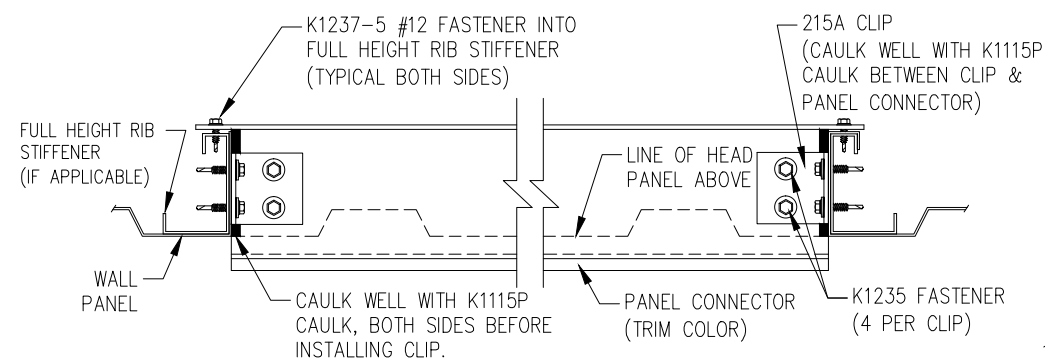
K1237–5 #12 FASTENER INTO FULL HEIGHT RIB STIFFENER (TYPICAL BOTH SIDES)

215A CLIP (CAULK WELL WITH K1115P CAULK BETWEEN CLIP & PANEL CONNECTOR)

FULL HEIGHT RIB STIFFENER (IF APPLICABLE)

LINE OF HEAD PANEL ABOVE

WALL PANEL

CAULK WELL WITH K1115P CAULK, BOTH SIDES BEFORE INSTALLING CLIP.

PANEL CONNECTOR (TRIM COLOR)

K1235 FASTENER (4 PER CLIP)